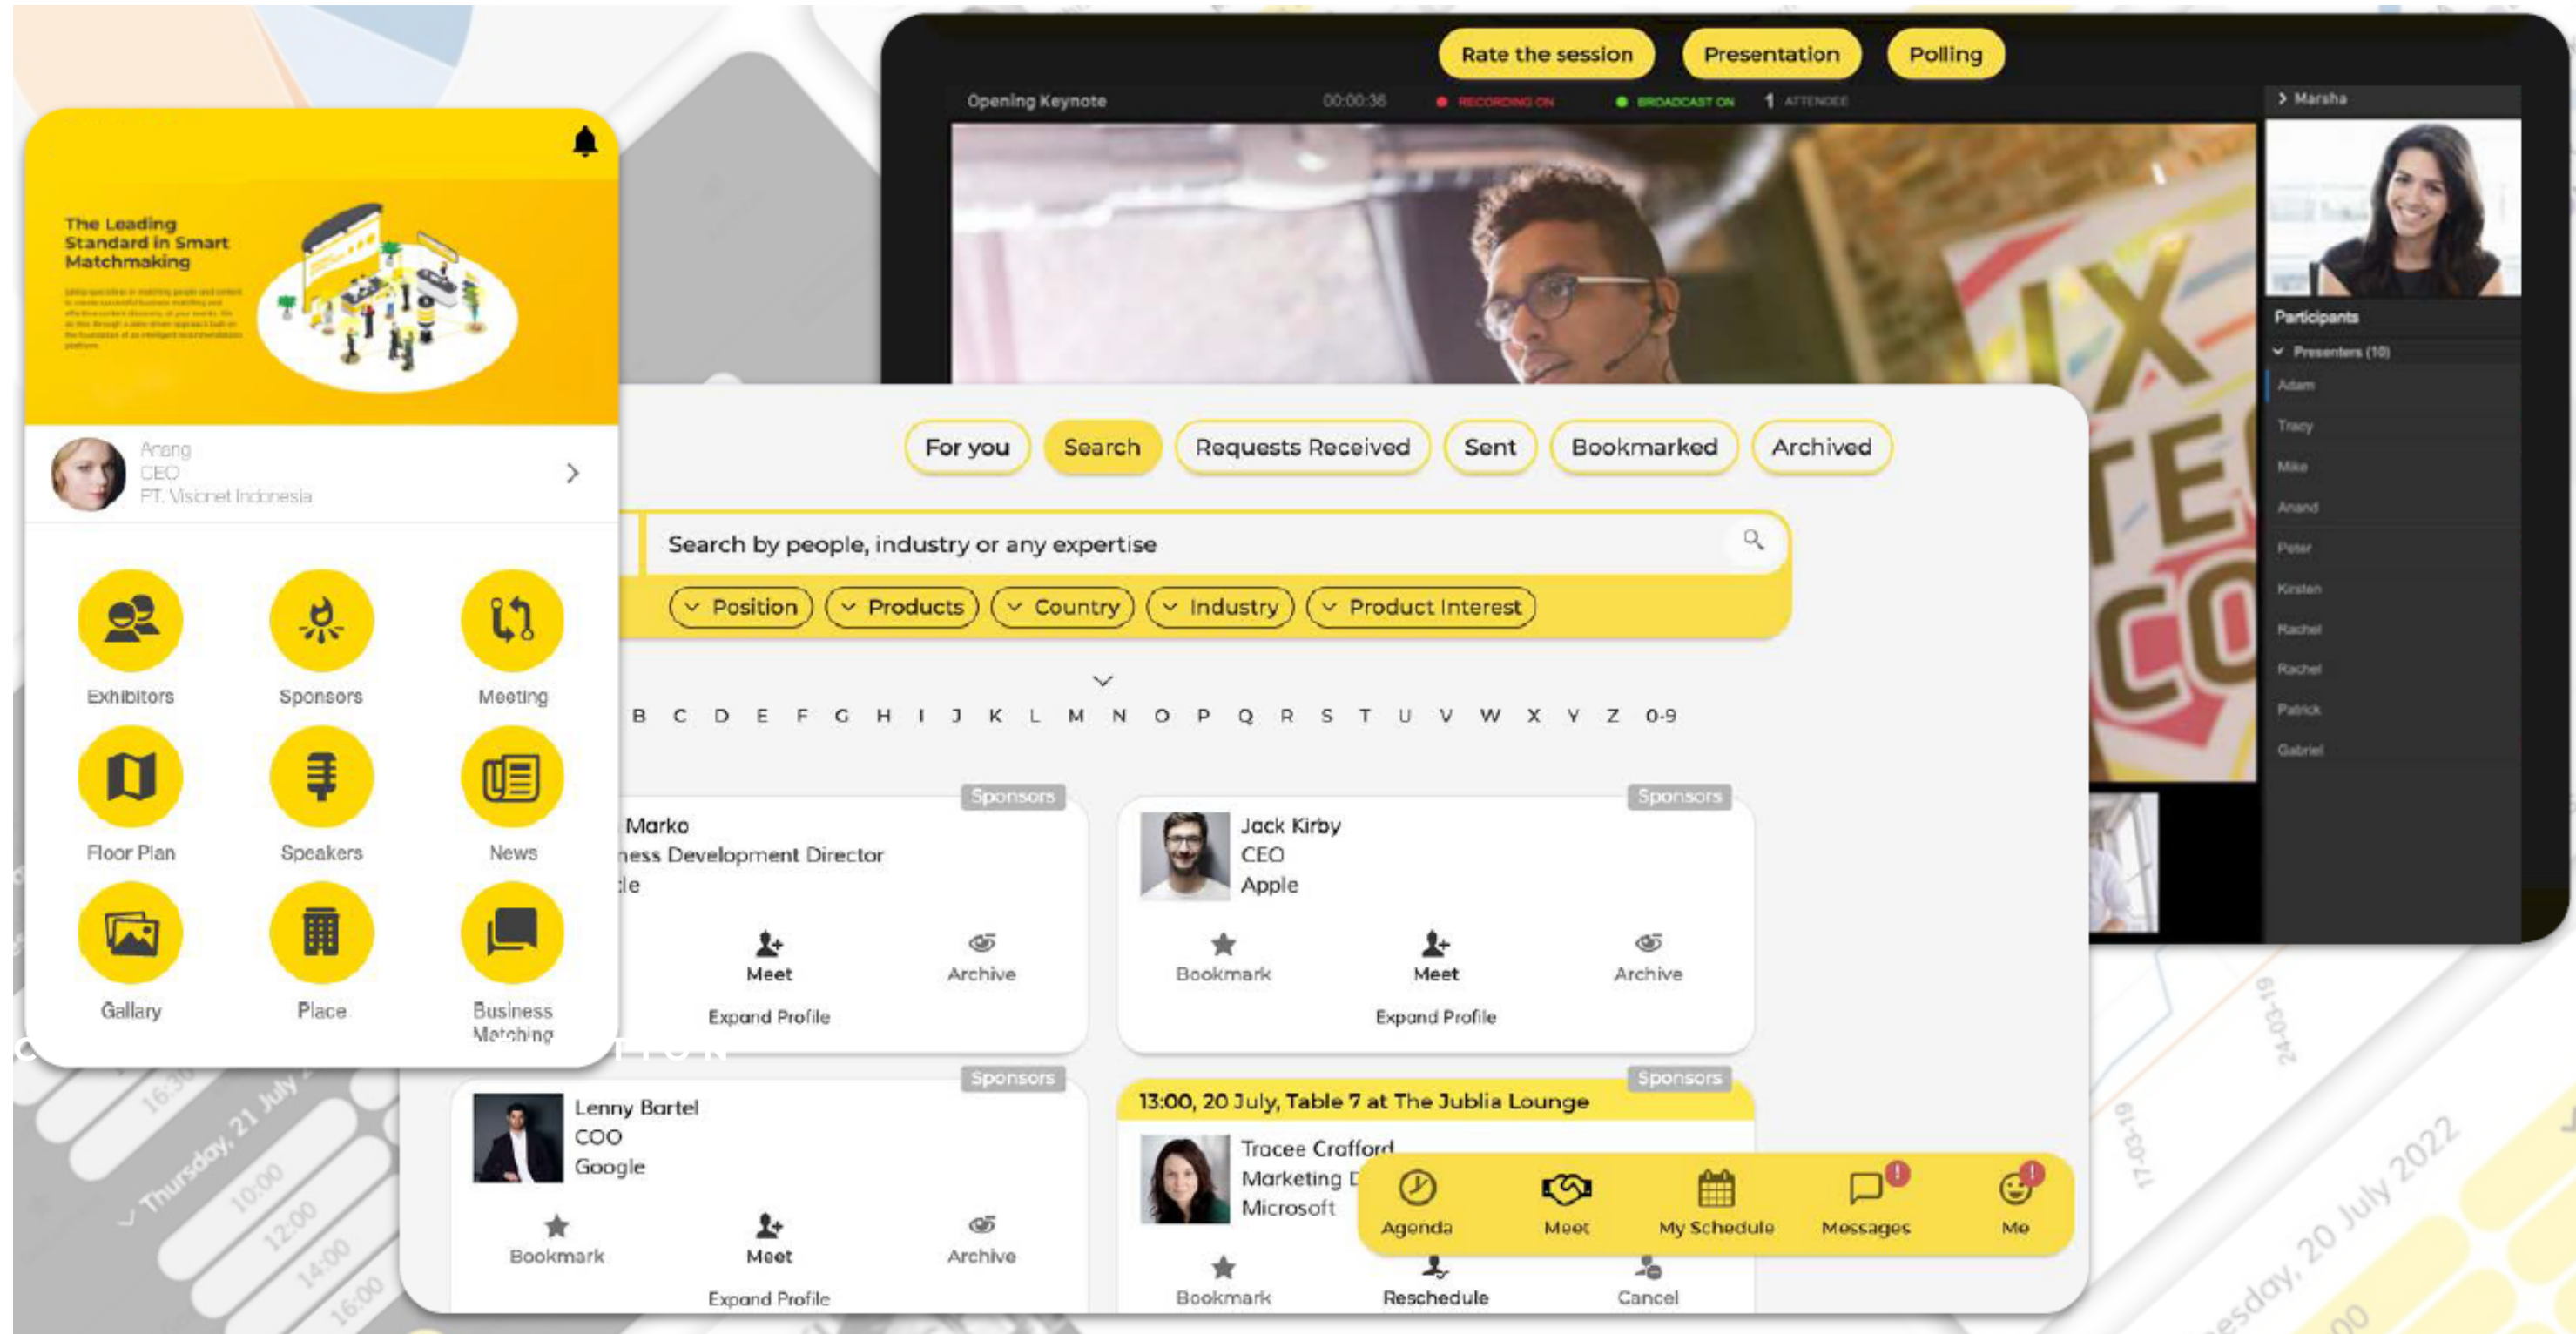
Rate the session
Presentation
Polling

Opening Keynote 00:00:36 RECORDING ON BROADCAST ON 1 ATTENDEE

Marsha

Participants
Presenters (10)
Adam
Tracy
Mike
Anand
Peter
Kirsten
Rachel
Rachel
Patrick
Gabriel

The Leading Standard in Smart Matchmaking

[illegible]

Arang
CEO
PT. Viscnet Indonesia

Exhibitors
Sponsors
Meeting
Floor Plan
Speakers
News
Gallary
Place
Business Matching

For you
Search
Requests Received
Sent
Bookmarked
Archived

Search by people, industry or any expertise

Position
Products
Country
Industry
Product Interest

B C D E F G H I J K L M N O P Q R S T U V W X Y Z 0-9

Sponsors
Marko
ness Development Director
le
Meet
Archive
Expand Profile

Sponsors
Jack Kirby
CEO
Apple
Bookmark
Meet
Archive
Expand Profile

Sponsors
Lenny Bartel
COO
Google
Bookmark
Meet
Archive
Expand Profile

Sponsors
13:00, 20 July, Table 7 at The Jublia Lounge
Tracee Crafford
Marketing D
Microsoft
Bookmark
Reschedule
Cancel

Agenda
Meet
My Schedule
Messages
Me

Thursday, 21 July
10:00
12:00
14:00
16:00
16:30
17-03-19
24-03-19
esday, 20 July 2022